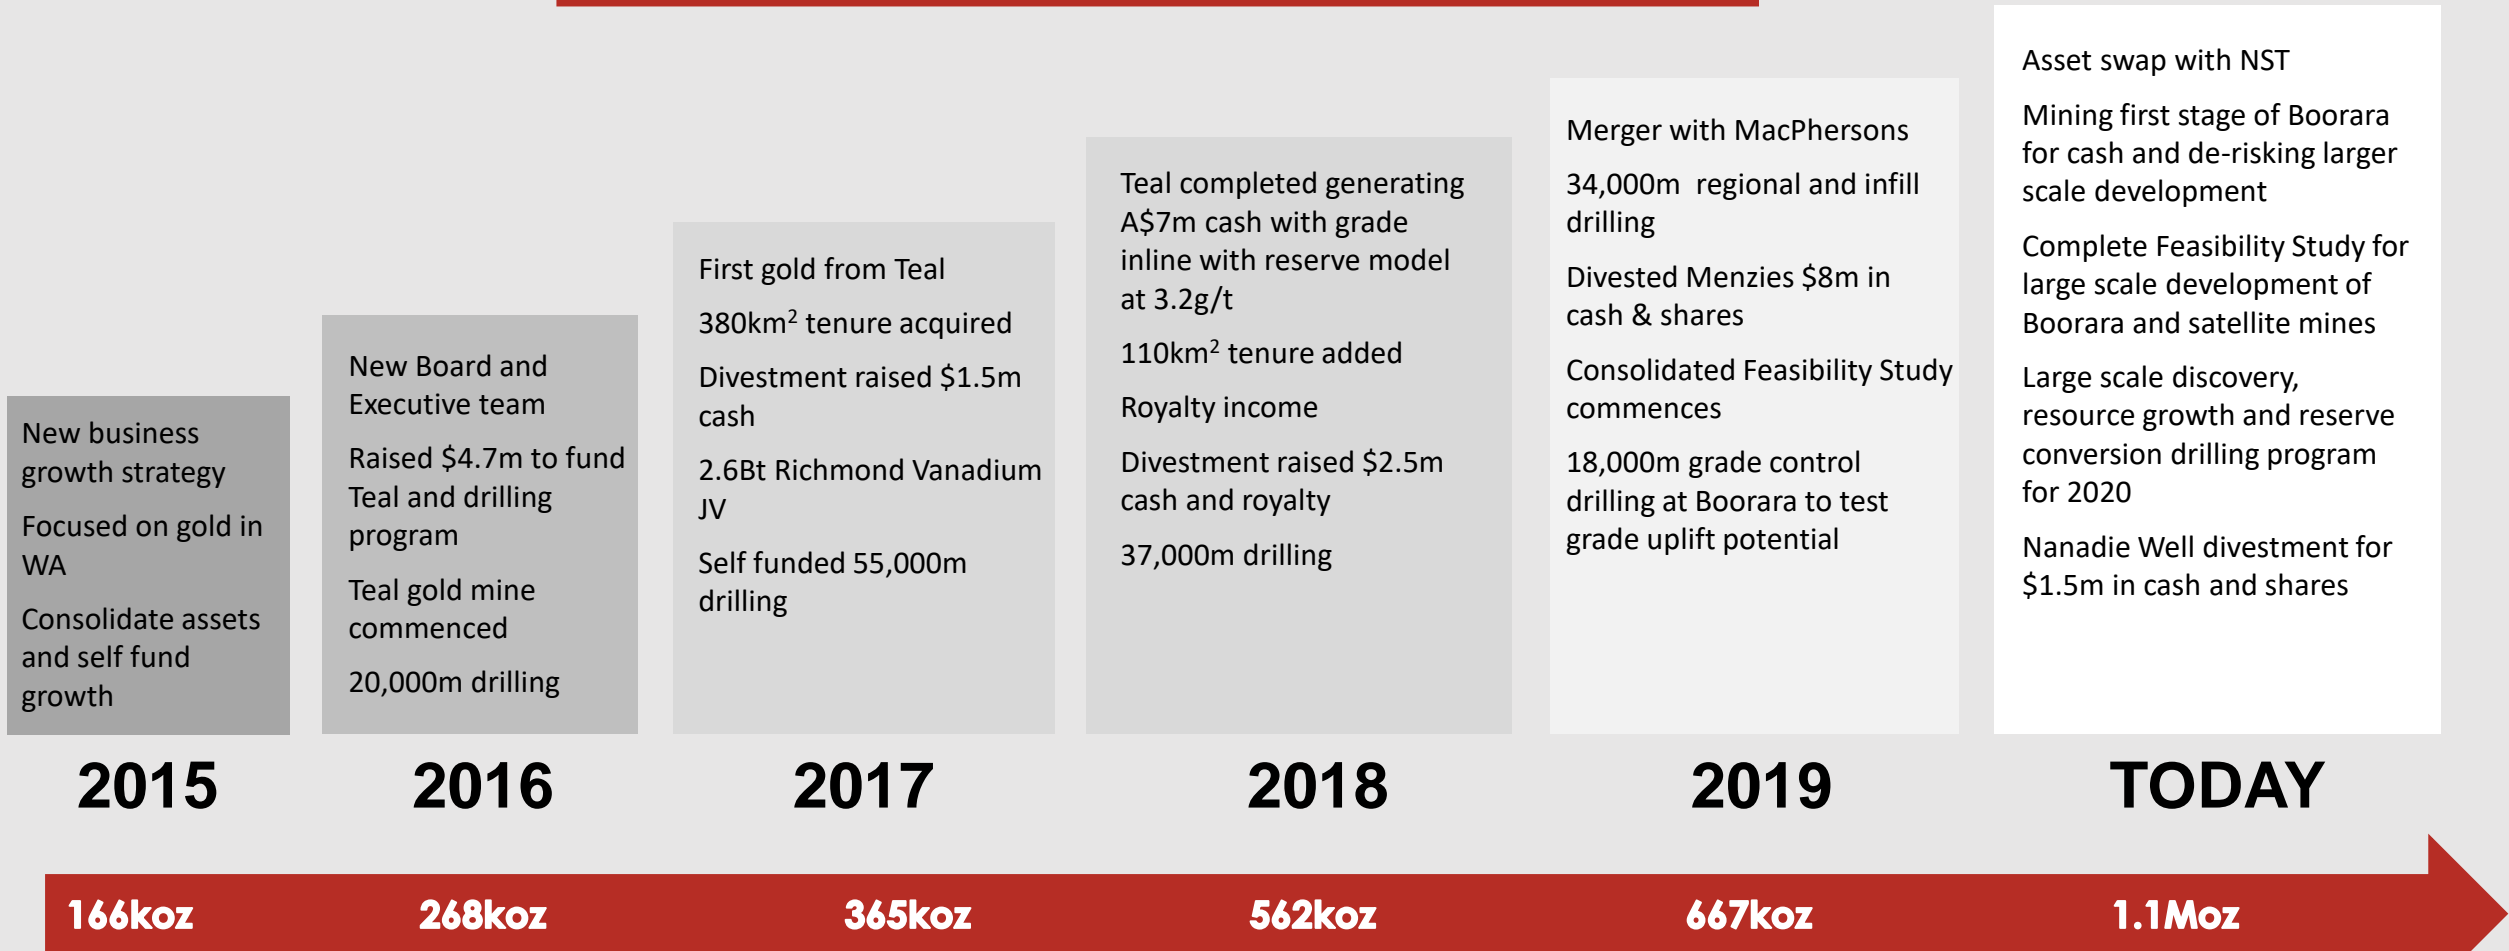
New business growth strategy

Focused on gold in WA

Consolidate assets and self fund growth

2015

New Board and Executive team

Raised $4.7m to fund Teal and drilling program

Teal gold mine commenced

20,000m drilling

2016

First gold from Teal

380km$^2$ tenure acquired

Divestment raised $1.5m cash

2.6Bt Richmond Vanadium JV

Self funded 55,000m drilling

2017

Teal completed generating A$7m cash with grade inline with reserve model at 3.2g/t

110km$^2$ tenure added

Royalty income

Divestment raised $2.5m cash and royalty

37,000m drilling

2018

Merger with MacPhersons

34,000m regional and infill drilling

Divested Menzies $8m in cash & shares

Consolidated Feasibility Study commences

18,000m grade control drilling at Boorara to test grade uplift potential

2019

Asset swap with NST

Mining first stage of Boorara for cash and de-risking larger scale development

Complete Feasibility Study for large scale development of Boorara and satellite mines

Large scale discovery, resource growth and reserve conversion drilling program for 2020

Nanadie Well divestment for $1.5m in cash and shares

TODAY

166koz

268koz

365koz

562koz

667koz

1.1Moz